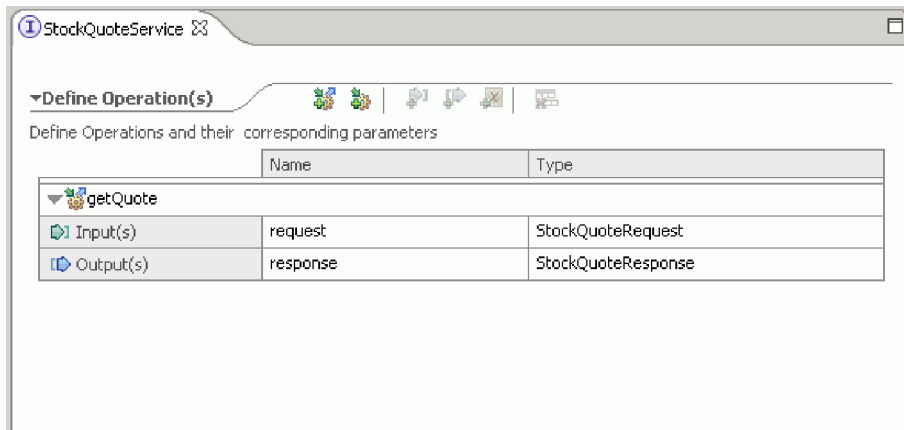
StockQuoteService ☒

▾Define Operation(s)

Define Operations and their corresponding parameters

| | Name | Type |
|---|---|---|
| ▾getQuote | | |
| Input(s) | request | StockQuoteRequest |
| Output(s) | response | StockQuoteResponse |